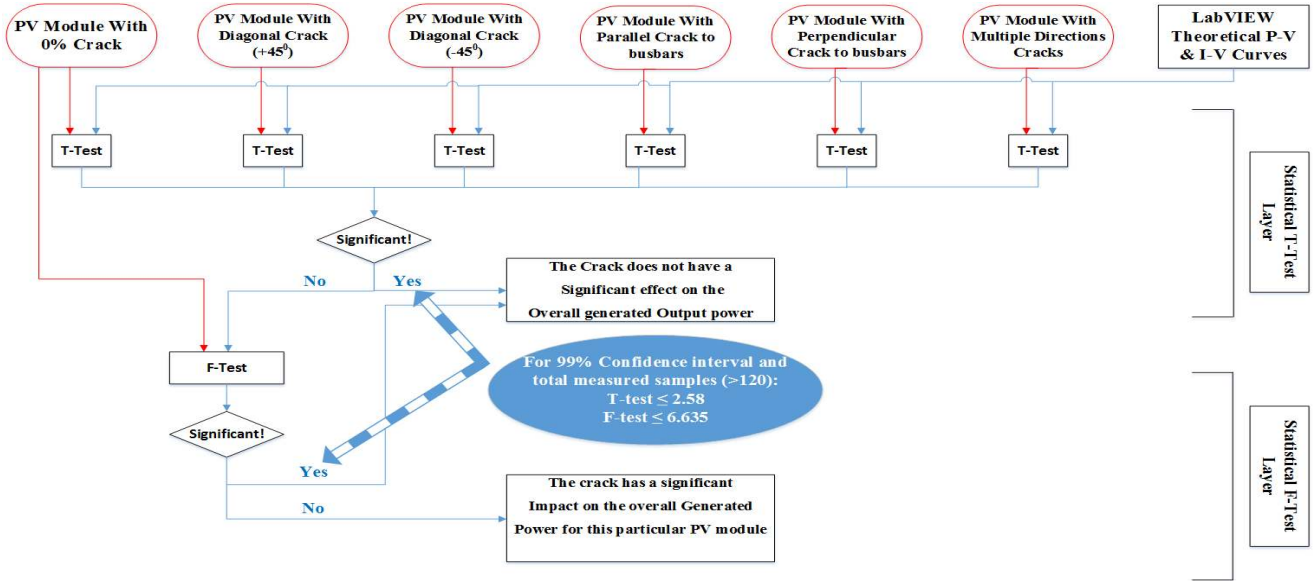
PV Module With 0% Crack

PV Module With Diagonal Crack ($+45^0$)

PV Module With Diagonal Crack ($-45^0$)

PV Module With Parallel Crack to busbars

PV Module With Perpendicular Crack to busbars

PV Module With Multiple Directions Cracks

LabVIEW Theoretical P-V & I-V Curves

T-Test

T-Test

T-Test

T-Test

T-Test

T-Test

Statistical T-Test Layer

Significant!

No

Yes

The Crack does not have a Significant effect on the Overall generated Output power

F-Test

For 99% Confidence interval and total measured samples (>120): T-test ≤ 2.58 F-test ≤ 6.635

Significant!

Yes

No

The crack has a significant Impact on the overall Generated Power for this particular PV module

Statistical F-Test Layer